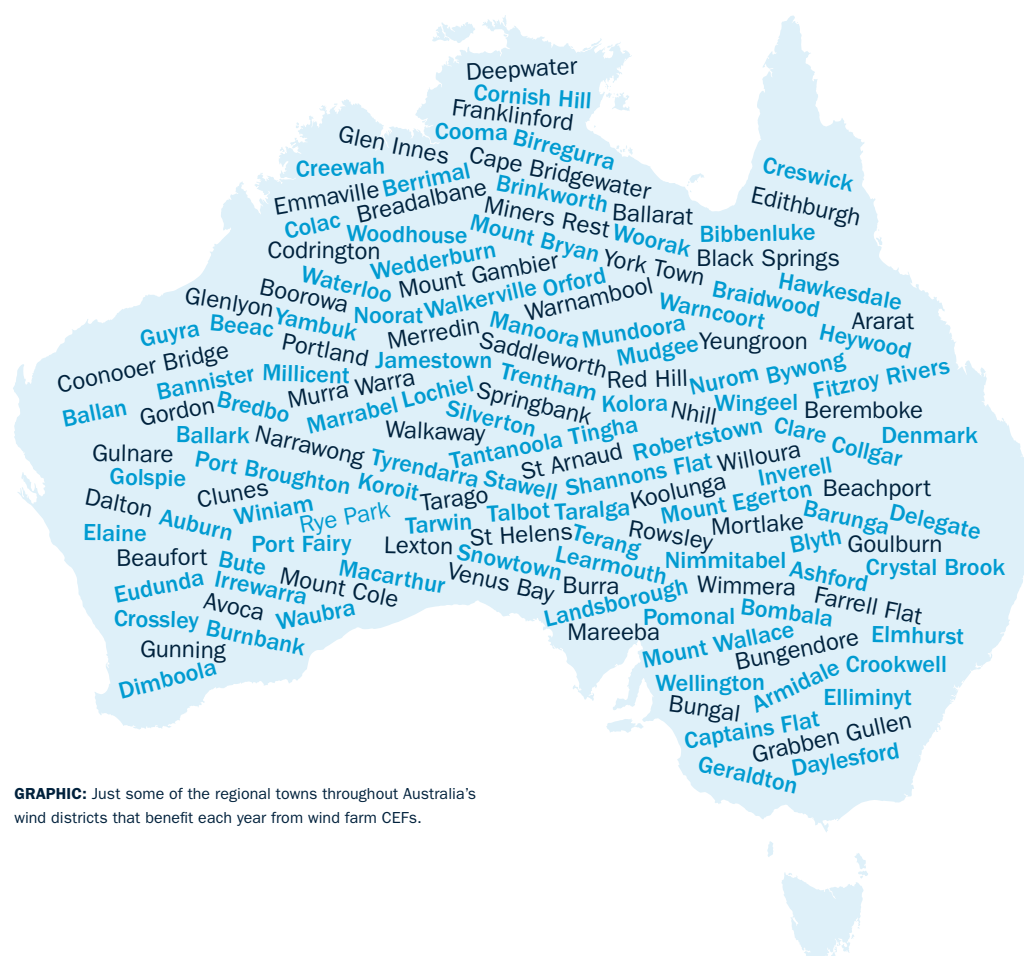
Deepwater
Cornish Hill
Franklinford
Cooma Birregurra
Glen Innes
Creewah
Cape Bridgewater
Creswick
Emmaville Berrimal
Brinkworth
Edithburgh
Breadalbane
Miners Rest Ballarat
Colac Woodhouse
Mount Bryan Woorak
Bibbenluke
Codrington
Wedderburn
York Town Black Springs
Waterloo Mount Gambier
Hawkesdale
Glenlyon Boorowa
Walkerville Orford
Braidwood
Noorat
Warnambool
Warncoort
Guyra Beeac Yambuk
Merredin
Manoora Mundoora
Ararat
Heywood
Coonooer Bridge
Portland
Saddleworth
Yeungroon
Jamestown
Mudgee
Bannister Millicent
Trentham
Red Hill
Nurom Bywong
Fitzroy Rivers
Murra Warra
Ballan Gordon Bredbo
Marrabel Lochiel
Springbank
Kolora Nhill Wingeel
Beremboke
Silverton
Ballark Narrawong
Walkaway
Tantanoola Tingha
Clare Collgar
Denmark
Gulnare
Tyrendarra
Robertstown
Port Broughton
St Arnaud
Shannons Flat Willoura
Golspie
Koroit
Stawell
Inverell
Dalton Clunes
Tarago
Koolunga
Beachport
Winiam
Talbot Taralga
Mount Egerton
Elaine Auburn
Rye Park
Tarwin
Barunga Delegate
St Helens
Mortlake
Rowsley
Terang
Blyth Goulburn
Port Fairy
Lexton
Beaufort Bute
Snowtown
Learmouth
Nimmitabel
Crystal Brook
Macarthur
Ashford
Eudunda Irrewarra
Mount Cole
Venus Bay Burra
Wimmera
Landsborough
Farrell Flat
Avoca
Waubra
Bombala
Crossley
Pomonal
Mareeba
Elmhurst
Burnbank
Mount Wallace
Bungendore
Gunning
Crookwell
Dimboola
Armidale
Wellington
Elliminyt
Bungal
Captains Flat
Grabben Gullen
Geraldton Daylesford

GRAPHIC: Just some of the regional towns throughout Australia's wind districts that benefit each year from wind farm CEFs.